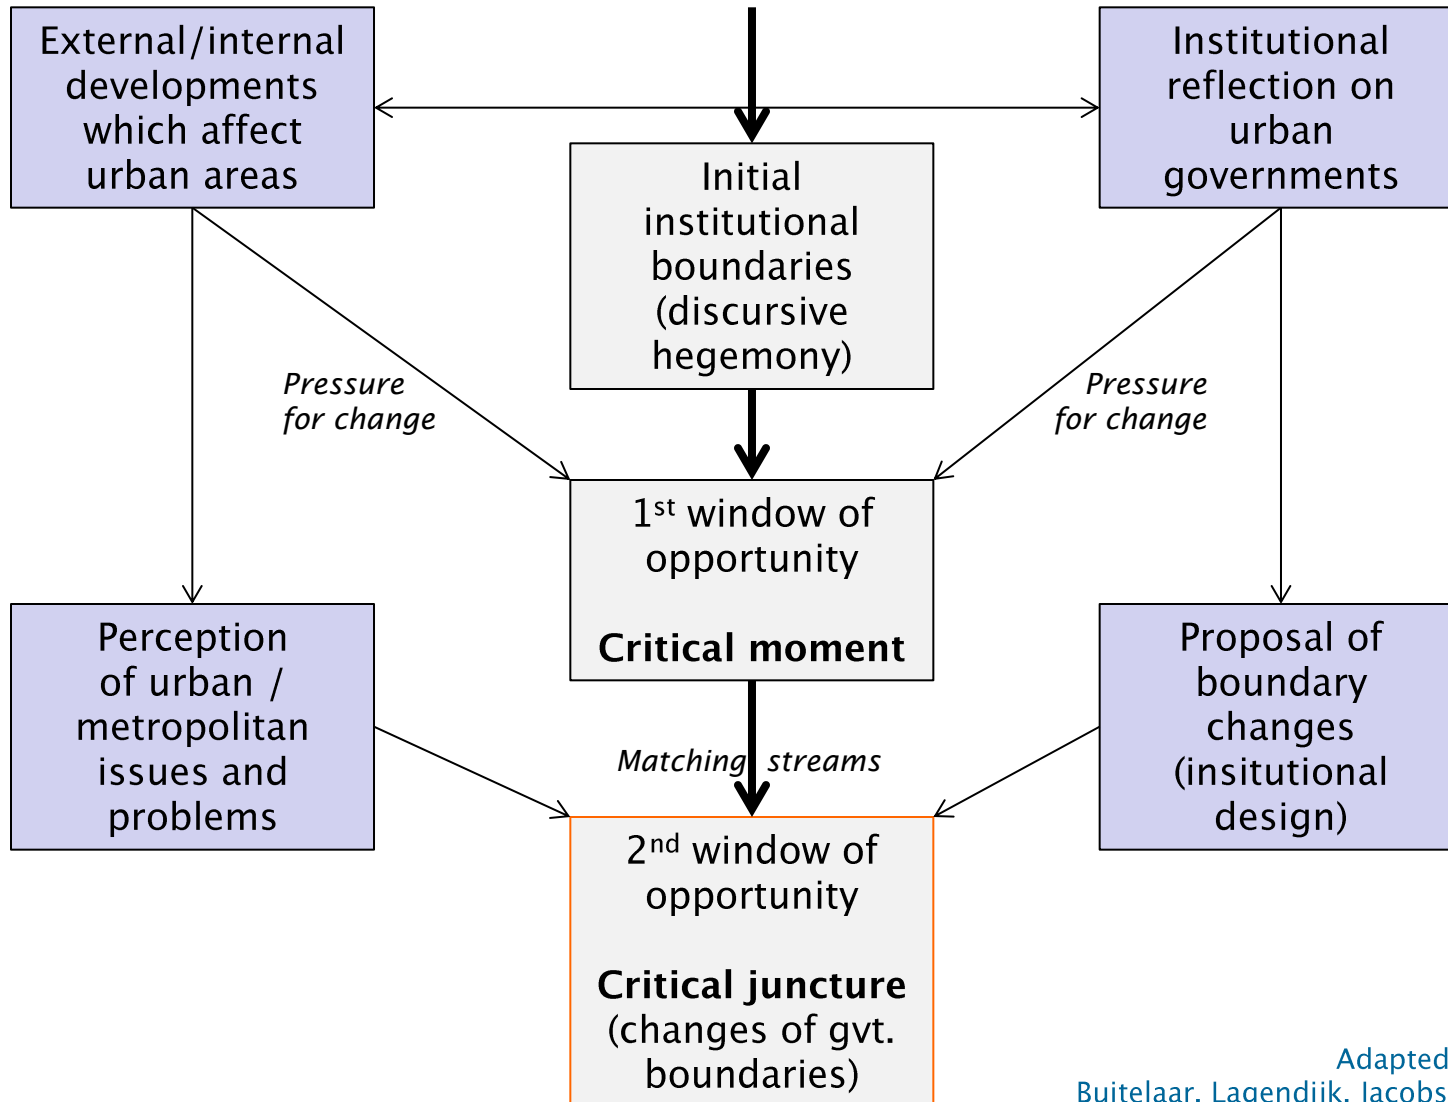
External/internal developments which affect urban areas

Initial institutional boundaries (discursive hegemony)

Institutional reflection on urban governments

Pressure for change

Pressure for change

1st window of opportunity

**Critical moment**

Perception of urban / metropolitan issues and problems

Proposal of boundary changes (insitutional design)

Matching streams

2nd window of opportunity

**Critical juncture** (changes of gvt. boundaries)

Adapted

Buitelaar, Lagendijk, Jacobs